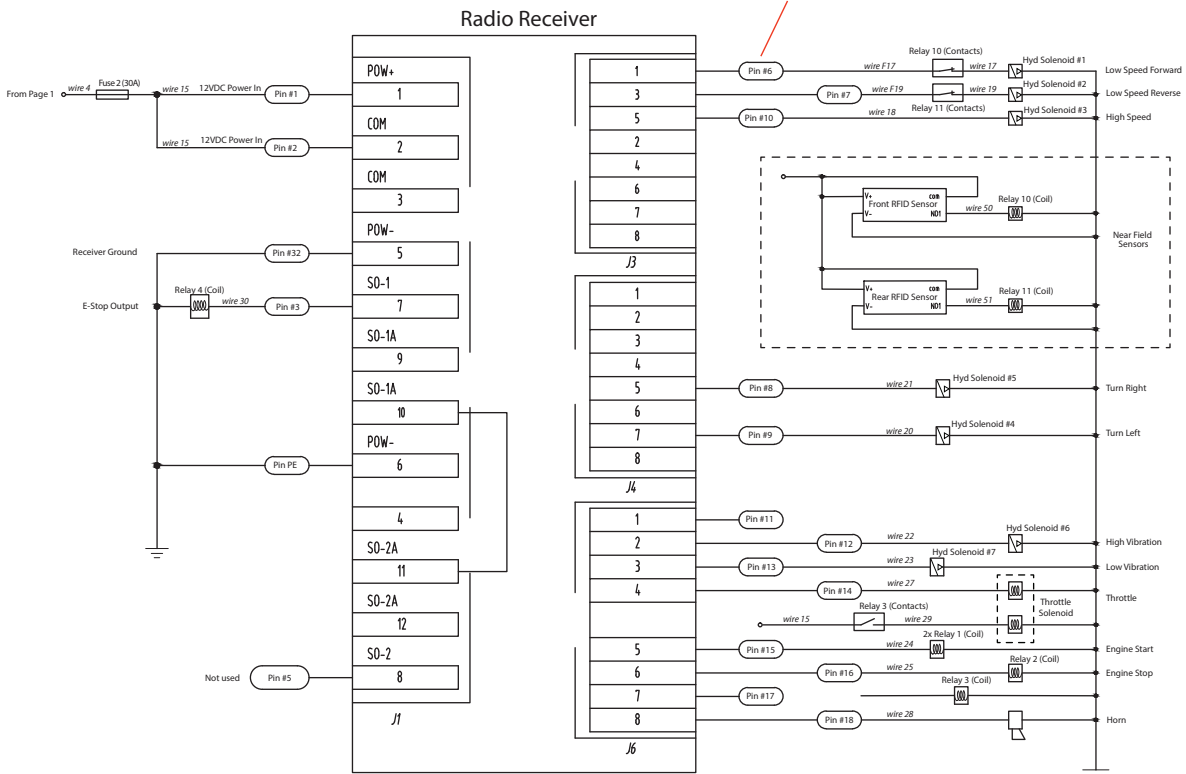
Radio Receiver

From Page 1 wire 4 Fuse 2 (30A) wire 15 12VDC Power In Pin #1
wire 15 12VDC Power In Pin #2
Receiver Ground Pin #32
E-Stop Output Relay 4 (Coil) wire 30 Pin #3
Pin PE
Not used Pin #5

POW+ 1
COM 2
COM 3
POW- 5
SO-1 7
SO-1A 9
SO-1A 10
POW- 6
4
SO-2A 11
SO-2A 12
SO-2 8
J1

1 3 5 2 4 6 7 8
J3
1 2 3 4 5 6 7 8
J4
1 2 3 4 5 6 7 8
J6

Pin #6 wire F17 Relay 10 (Contacts) wire 17 Hyd Solenoid #1 Low Speed Forward
Pin #7 wire F19 wire 19 Hyd Solenoid #2 Low Speed Reverse
Pin #10 wire 18 Relay 11 (Contacts) Hyd Solenoid #3 High Speed

V+ COM Front RFID Sensor V- ND1 wire 50 Relay 10 (Coil)
Near Field Sensors
V+ COM Rear RFID Sensor V- ND1 wire 51 Relay 11 (Coil)

Pin #8 wire 21 Hyd Solenoid #5 Turn Right
Pin #9 wire 20 Hyd Solenoid #4 Turn Left

Pin #11
Pin #12 wire 22 Hyd Solenoid #6 High Vibration
Pin #13 wire 23 Hyd Solenoid #7 Low Vibration
Pin #14 wire 27 Throttle
Throttle Solenoid
wire 15 Relay 3 (Contacts) wire 29
Pin #15 wire 24 2x Relay 1 (Coil) Engine Start
Pin #16 wire 25 Relay 2 (Coil) Engine Stop
Pin #17 Relay 3 (Coil)
Pin #18 wire 28 Horn